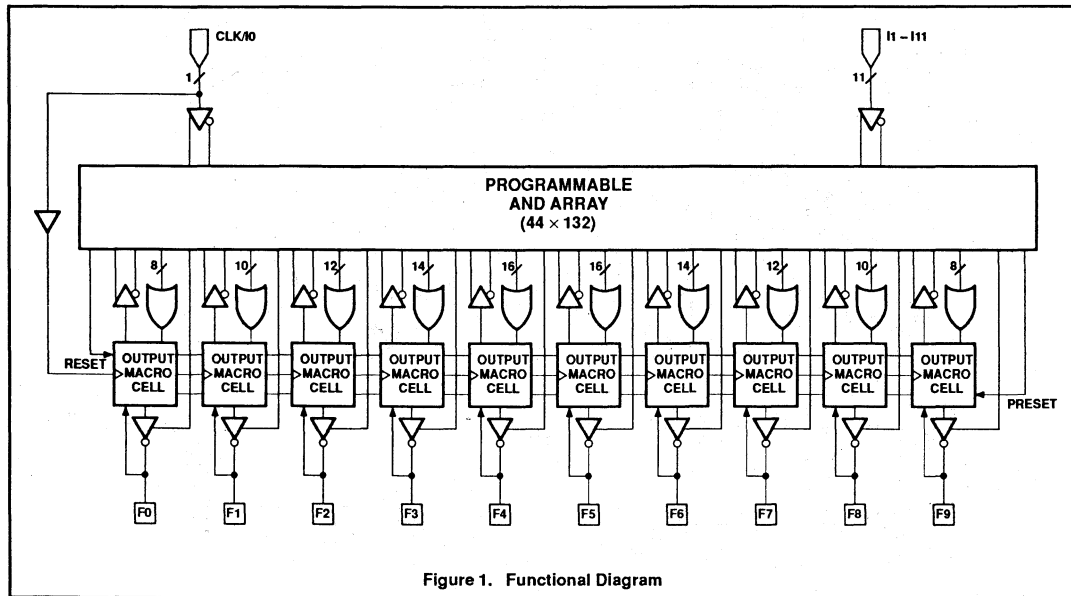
CLK/I0

1

I1 – I11

11

PROGRAMMABLE
AND ARRAY
($44 \times 132$)

8 10 12 14 16 16 14 12 10 8

RESET

OUTPUT MACRO CELL
OUTPUT MACRO CELL
OUTPUT MACRO CELL
OUTPUT MACRO CELL
OUTPUT MACRO CELL
OUTPUT MACRO CELL
OUTPUT MACRO CELL
OUTPUT MACRO CELL
OUTPUT MACRO CELL
OUTPUT MACRO CELL

PRESET

F0 F1 F2 F3 F4 F5 F6 F7 F8 F9

Figure 1. Functional Diagram